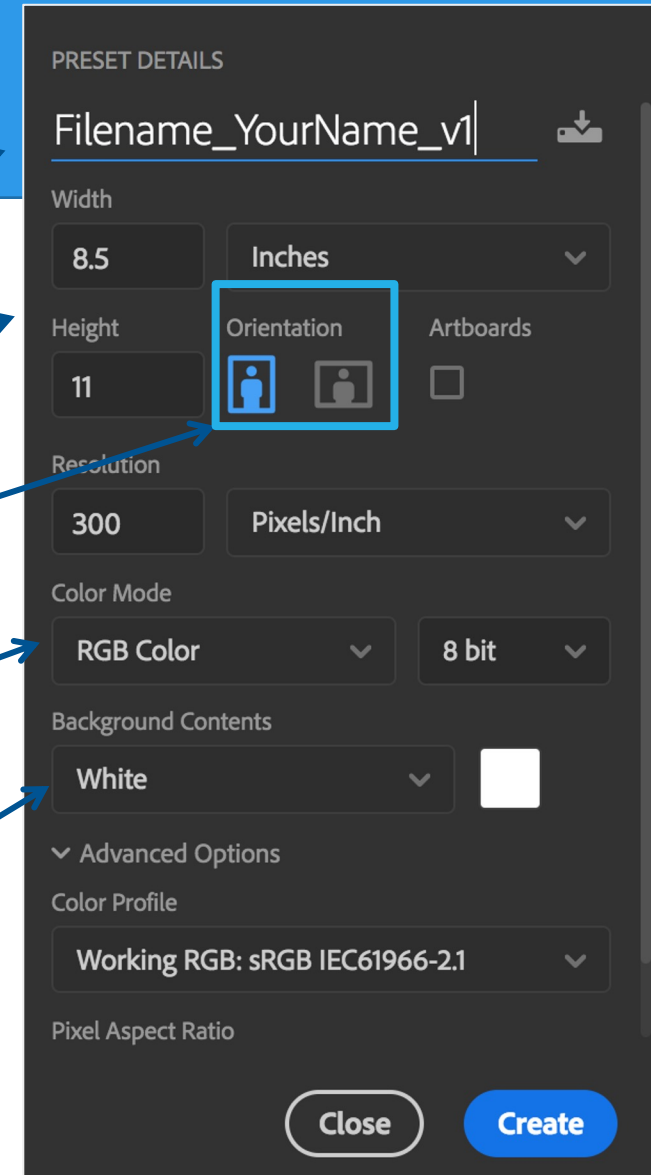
PRESET DETAILS

Filename_YourName_v1

Width

8.5

Inches

Height

11

Orientation

Artboards

Resolution

300

Pixels/Inch

Color Mode

RGB Color

8 bit

Background Contents

White

Advanced Options

Color Profile

Working RGB: sRGB IEC61966-2.1

Pixel Aspect Ratio

Close

Create